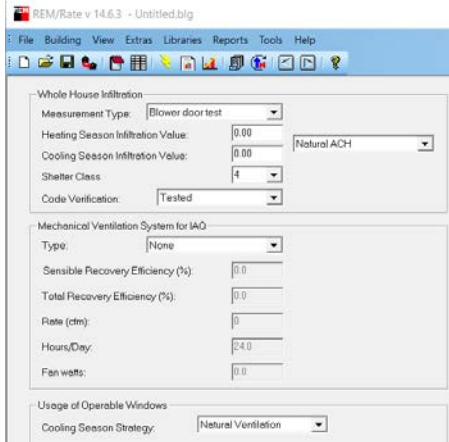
REM/Rate v 14.6.3 - Untitled.blg

File Building View Extras Libraries Reports Tools Help

Whole House Infiltration
Measurement Type: Blower door test
Heating Season Infiltration Value: 0.00
Natural ACH
Cooling Season Infiltration Value: 0.00
Shelter Class: 4
Code Verification: Tested

Mechanical Ventilation System for IAQ
Type: None
Sensible Recovery Efficiency (%): 0.0
Total Recovery Efficiency (%): 0.0
Rate (cfm): 0
Hours/Day: 24.0
Fan watts: 0.0

Usage of Operable Windows
Cooling Season Strategy: Natural Ventilation